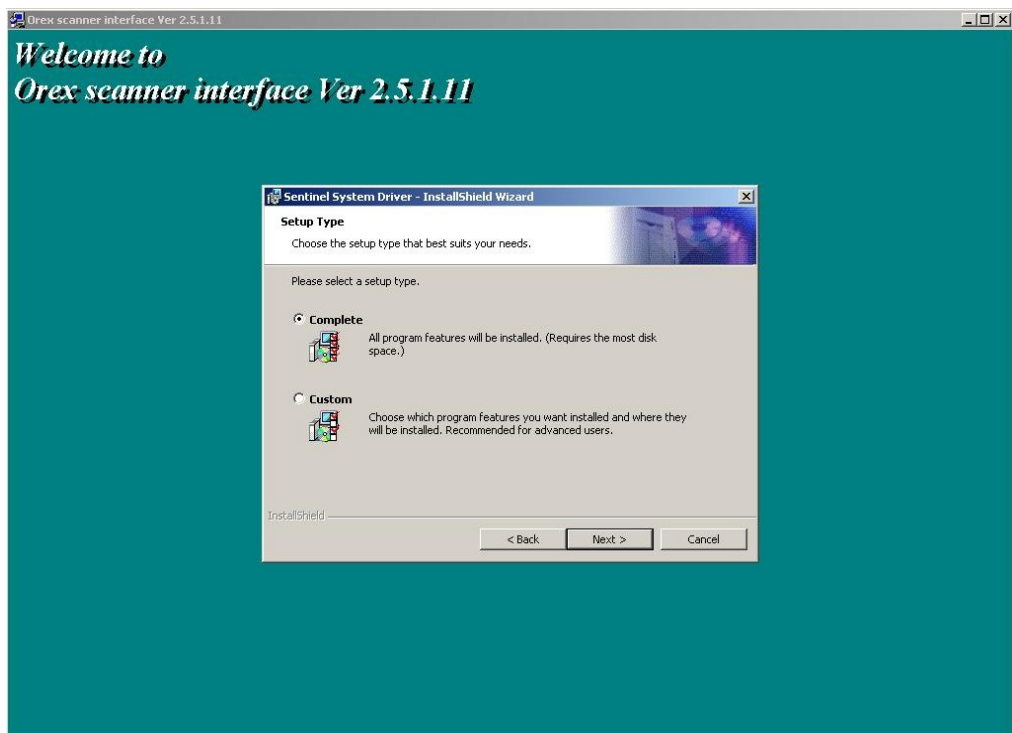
Orex scanner interface Ver 2.5.1.11

Welcome to
Orex scanner interface Ver 2.5.1.11

Sentinel System Driver - InstallShield Wizard

Setup Type

Choose the setup type that best suits your needs.

Please select a setup type.

Complete

All program features will be installed. (Requires the most disk space.)

Custom

Choose which program features you want installed and where they will be installed. Recommended for advanced users.

InstallShield

< Back

Next >

Cancel